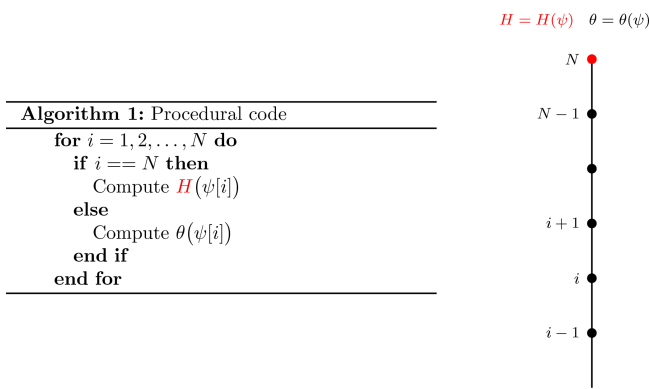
$H = H(\psi)$ $\theta = \theta(\psi)$

$N$

$N-1$

$i+1$

$i$

$i-1$

**Algorithm 1:** Procedural code

**for** $i = 1, 2, \ldots, N$ **do**
**if** $i == N$ **then**
Compute $H(\psi[i])$
**else**
Compute $\theta(\psi[i])$
**end if**
**end for**